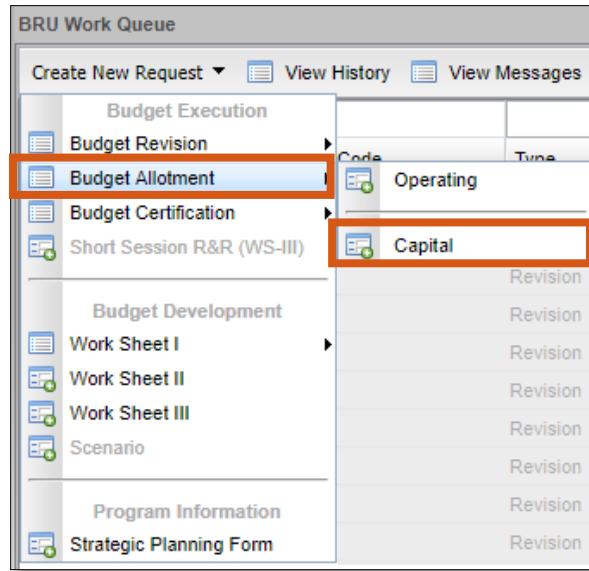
BRU Work Queue

Create New Request ▾ View History View Messages

Budget Execution
Budget Revision
Budget Allotment
Budget Certification
Short Session R&R (WS-III)

Budget Development
Work Sheet I
Work Sheet II
Work Sheet III
Scenario

Program Information
Strategic Planning Form

Code
Type

Operating
Capital

Revision
Revision
Revision
Revision
Revision
Revision
Revision
Revision